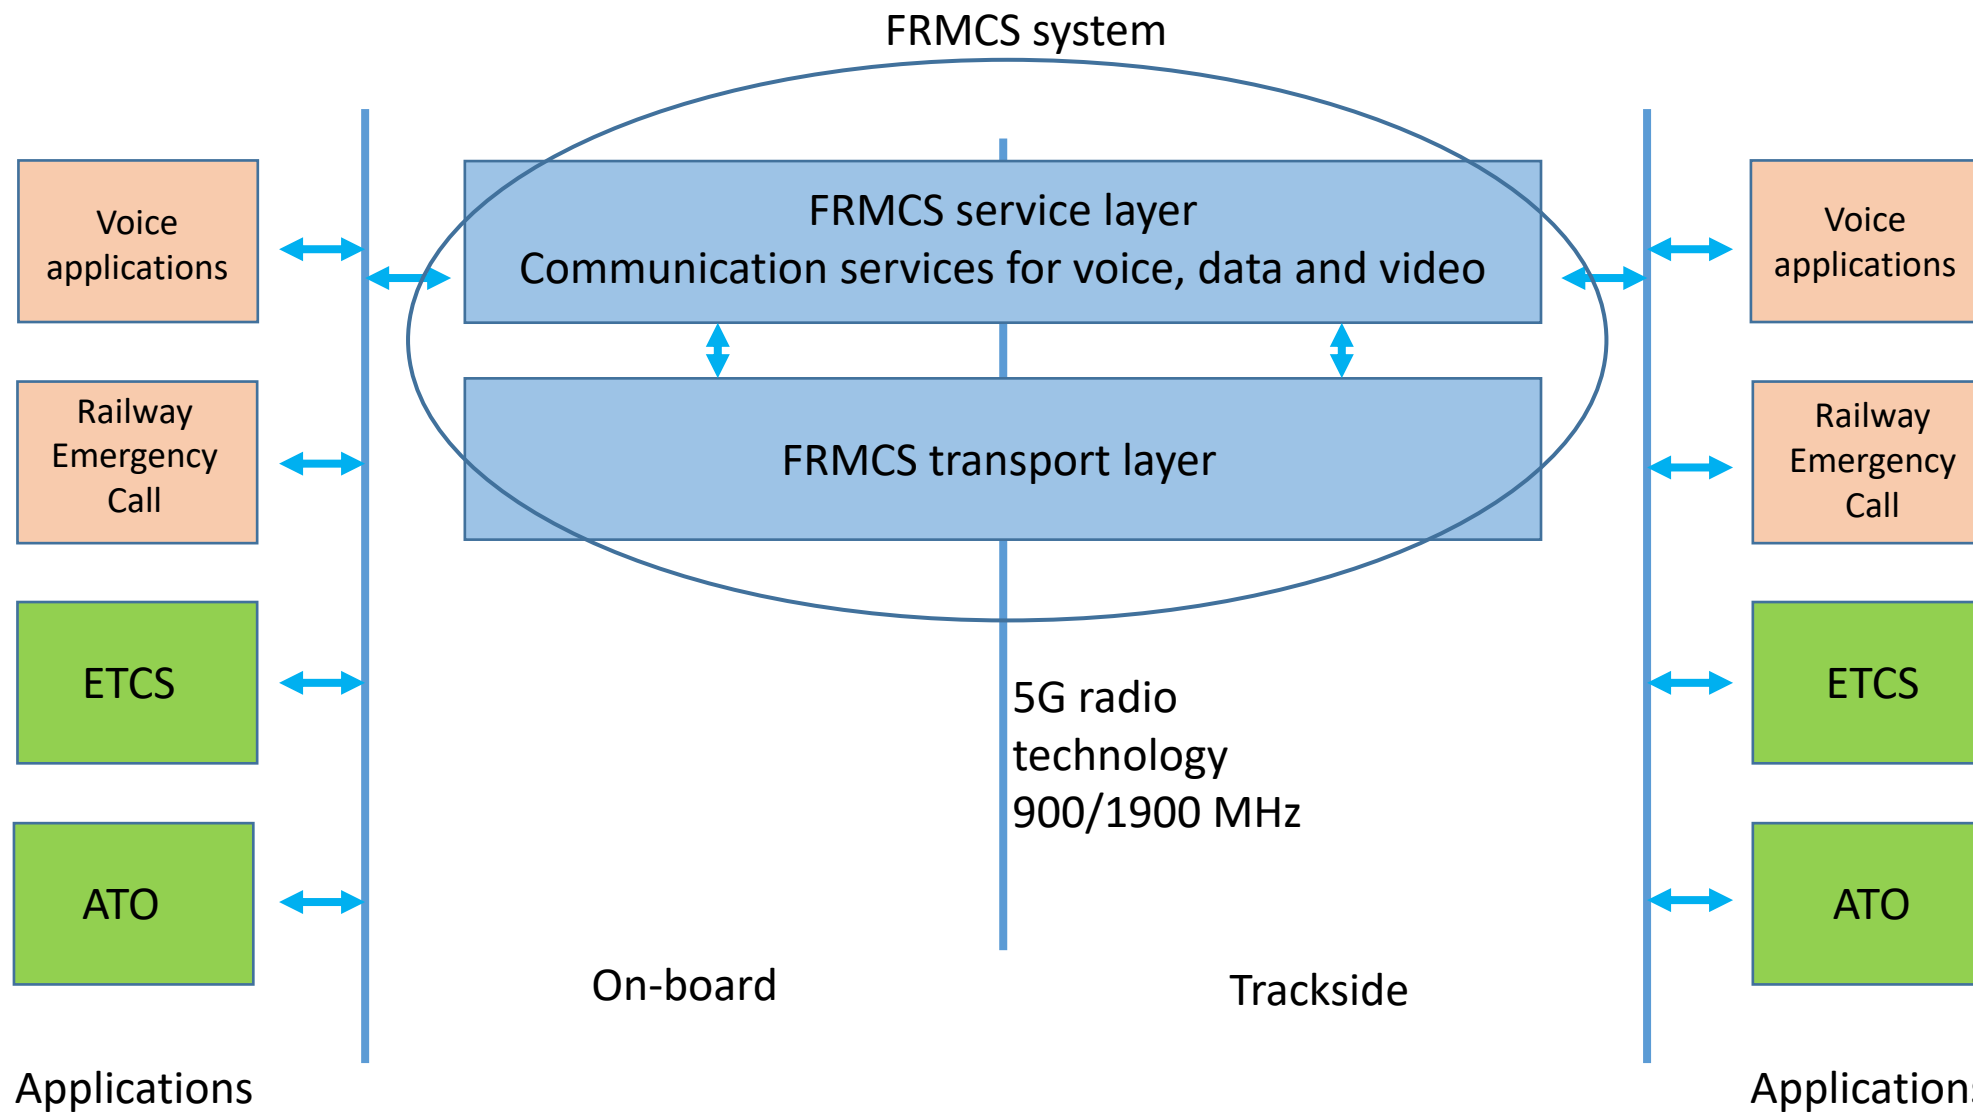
FRMCS system

Voice applications

Railway Emergency Call

ETCS

ATO

FRMCS service layer
Communication services for voice, data and video

FRMCS transport layer

Voice applications

Railway Emergency Call

ETCS

ATO

5G radio technology 900/1900 MHz

On-board

Trackside

Applications

Application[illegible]